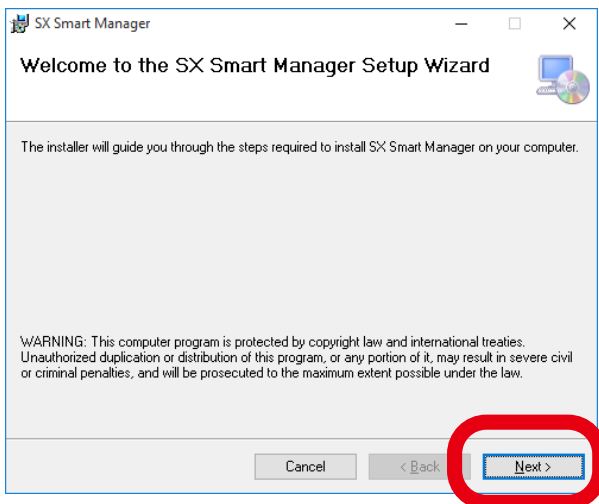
SX Smart Manager

Welcome to the SX Smart Manager Setup Wizard

The installer will guide you through the steps required to install SX Smart Manager on your computer.

WARNING: This computer program is protected by copyright law and international treaties. Unauthorized duplication or distribution of this program, or any portion of it, may result in severe civil or criminal penalties, and will be prosecuted to the maximum extent possible under the law.

Cancel

< Back

Next >